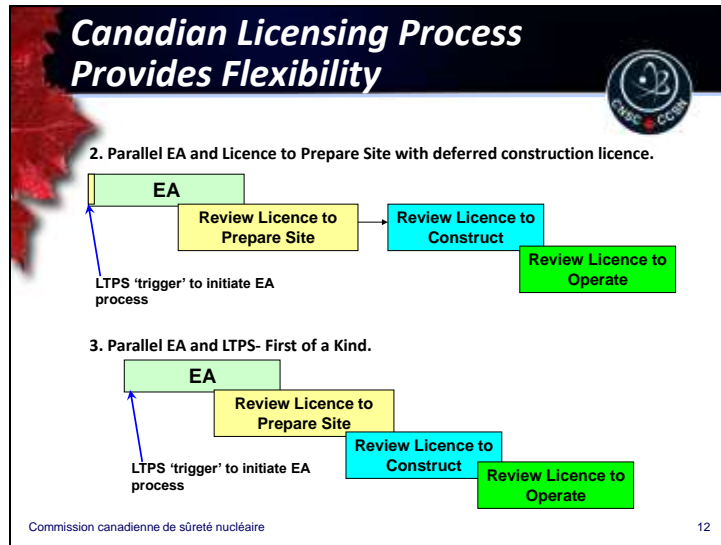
Canadian Licensing Process Provides Flexibility

CNSC CCSN

2. Parallel EA and Licence to Prepare Site with deferred construction licence.

EA

Review Licence to Prepare Site

Review Licence to Construct

Review Licence to Operate

LTPS 'trigger' to initiate EA process

3. Parallel EA and LTPS- First of a Kind.

EA

Review Licence to Prepare Site

Review Licence to Construct

Review Licence to Operate

LTPS 'trigger' to initiate EA process

Commission canadienne de sûreté nucléaire

12